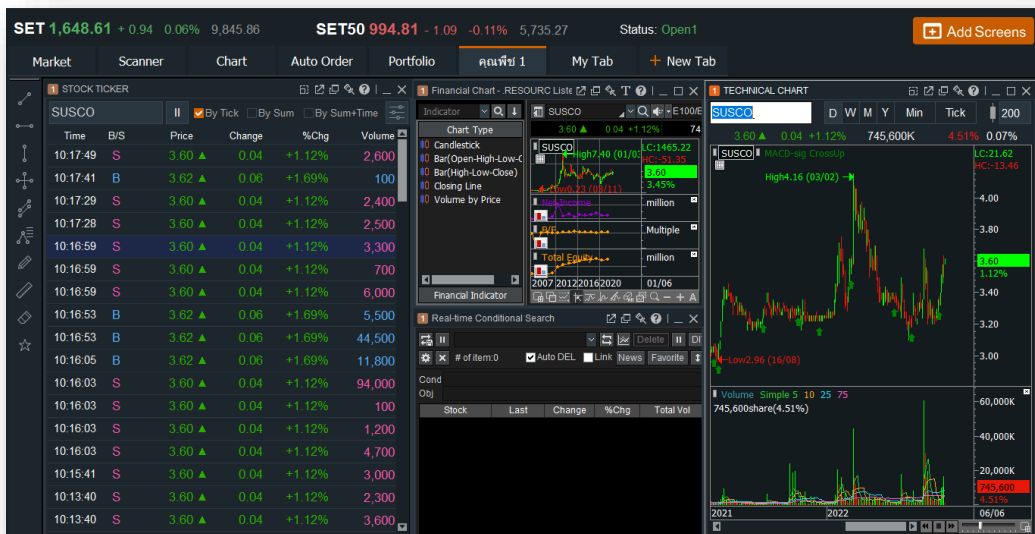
SET 1,648.61 + 0.94 0.06% 9,845.86 SET50 994.81 - 1.09 -0.11% 5,735.27 Status: Open1

Add Screens

Market Scanner Chart Auto Order Portfolio คุณพีช 1 My Tab + New Tab

1 STOCK TICKER

SUSCO By Tick By Sum By Sum+Time

| Time | B/S | Price | Change | %Chg | Volume |
|---|---|---|---|---|---|
| 10:17:49 | S | 3.60 ▲ | 0.04 | +1.12% | 2,600 |
| 10:17:41 | B | 3.62 ▲ | 0.06 | +1.69% | 100 |
| 10:17:29 | S | 3.60 ▲ | 0.04 | +1.12% | 2,400 |
| 10:17:28 | S | 3.60 ▲ | 0.04 | +1.12% | 2,500 |
| 10:16:59 | S | 3.60 ▲ | 0.04 | +1.12% | 3,300 |
| 10:16:59 | S | 3.60 ▲ | 0.04 | +1.12% | 700 |
| 10:16:59 | S | 3.60 ▲ | 0.04 | +1.12% | 6,000 |
| 10:16:53 | B | 3.62 ▲ | 0.06 | +1.69% | 5,500 |
| 10:16:53 | B | 3.62 ▲ | 0.06 | +1.69% | 44,500 |
| 10:16:05 | B | 3.62 ▲ | 0.06 | +1.69% | 11,800 |
| 10:16:03 | S | 3.60 ▲ | 0.04 | +1.12% | 94,000 |
| 10:16:03 | S | 3.60 ▲ | 0.04 | +1.12% | 100 |
| 10:16:03 | S | 3.60 ▲ | 0.04 | +1.12% | 1,200 |
| 10:16:03 | S | 3.60 ▲ | 0.04 | +1.12% | 4,700 |
| 10:15:41 | S | 3.60 ▲ | 0.04 | +1.12% | 3,000 |
| 10:13:40 | S | 3.60 ▲ | 0.04 | +1.12% | 2,300 |
| 10:13:40 | S | 3.60 ▲ | 0.04 | +1.12% | 3,600 |

1 Financial Chart - .RESOURC Liste

Indicator SUSCO E100/E

3.60 ▲ 0.04 +1.12% 74

Chart Type
Candlestick
Bar(Open-High-Low-C
Bar(High-Low-Close)
Closing Line
Volume by Price

Financial Indicator

SUSCO LC:1465.22 High7.40 (01/0 HC:-51.35 3.60 3.45% Low0.23 (08/11)
Net Income million
EVF Multiple
Total Equity million
2007 2012 2016 2020 01/06

1 Real-time Conditional Search

Delete
# of item:0 Auto DEL Link News Favorite
Cond
Obj

| Stock | Last | Change | %Chg | Total Vol |
|---|---|---|---|---|

1 TECHNICAL CHART

SUSCO D W M Y Min Tick 200

3.60 ▲ 0.04 +1.12% 745,600K 4.51% 0.07%

SUSCO MACD-sig CrossUp LC:21.62 HC:-13.46
High4.16 (03/02)
4.00
3.80
3.60 1.12%
3.40
3.20
Low2.96 (16/08)
3.00

Volume Simple 5 10 25 75
745,600share(4.51%)
60,000K
40,000K
20,000K
745,600 4.51%
2021 2022 06/06